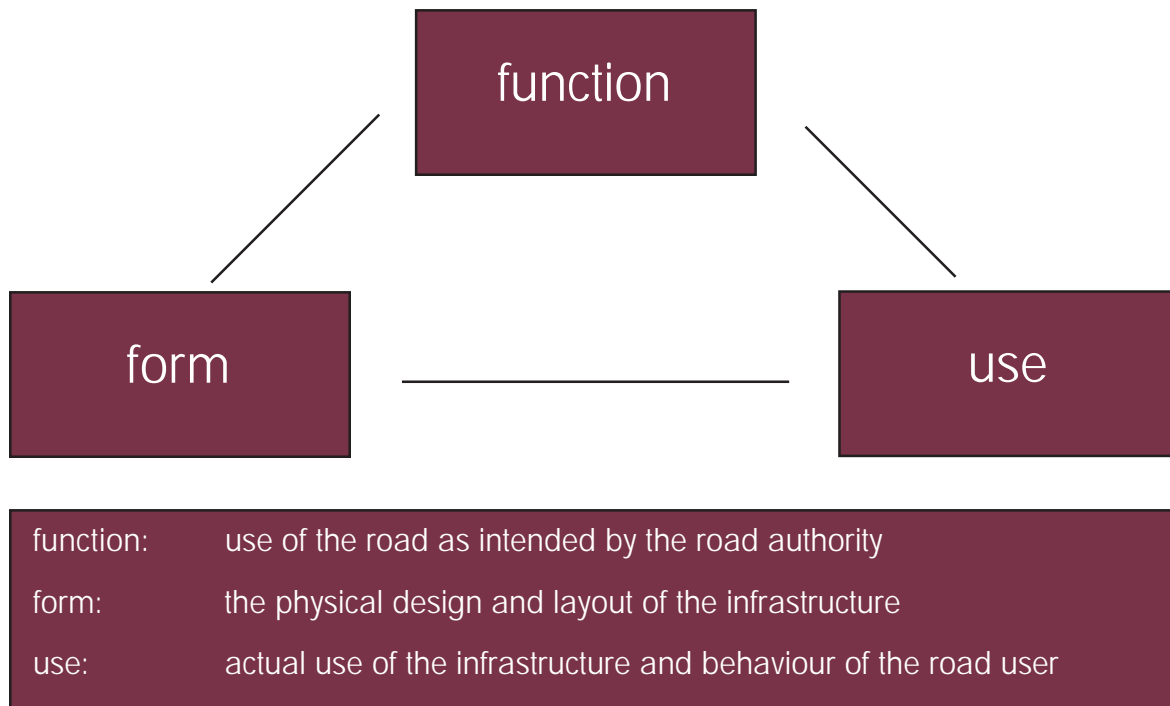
function

form

use

function: use of the road as intended by the road authority

form: the physical design and layout of the infrastructure

use: actual use of the infrastructure and behaviour of the road user